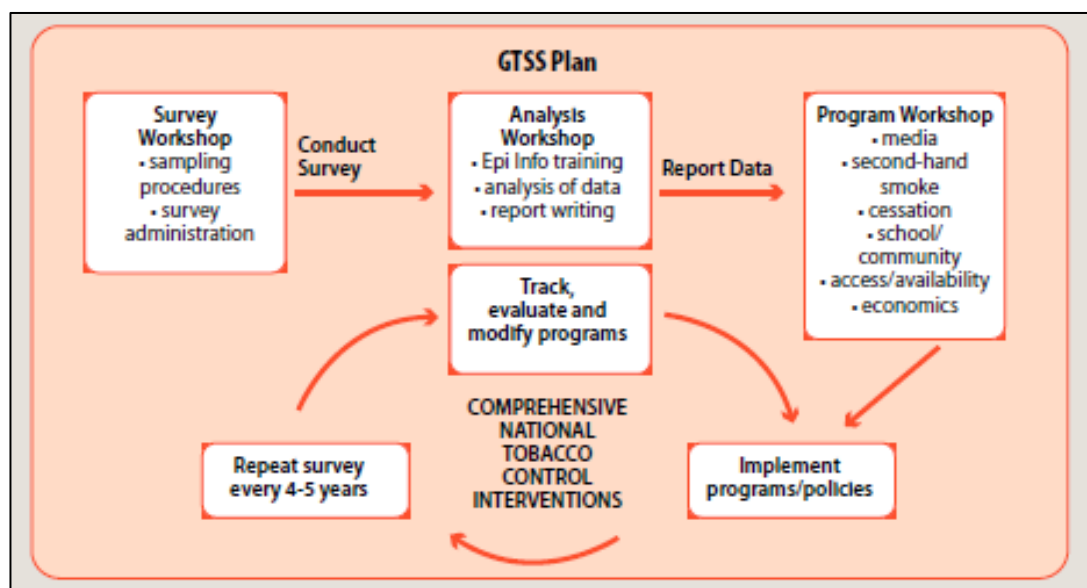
GTSS Plan

Survey Workshop
• sampling procedures
• survey administration

Conduct Survey

Analysis Workshop
• Epi Info training
• analysis of data
• report writing

Report Data

Program Workshop
• media
• second-hand smoke
• cessation
• school/ community
• access/availability
• economics

Track, evaluate and modify programs

COMPREHENSIVE NATIONAL TOBACCO CONTROL INTERVENTIONS

Repeat survey every 4-5 years

Implement programs/policies